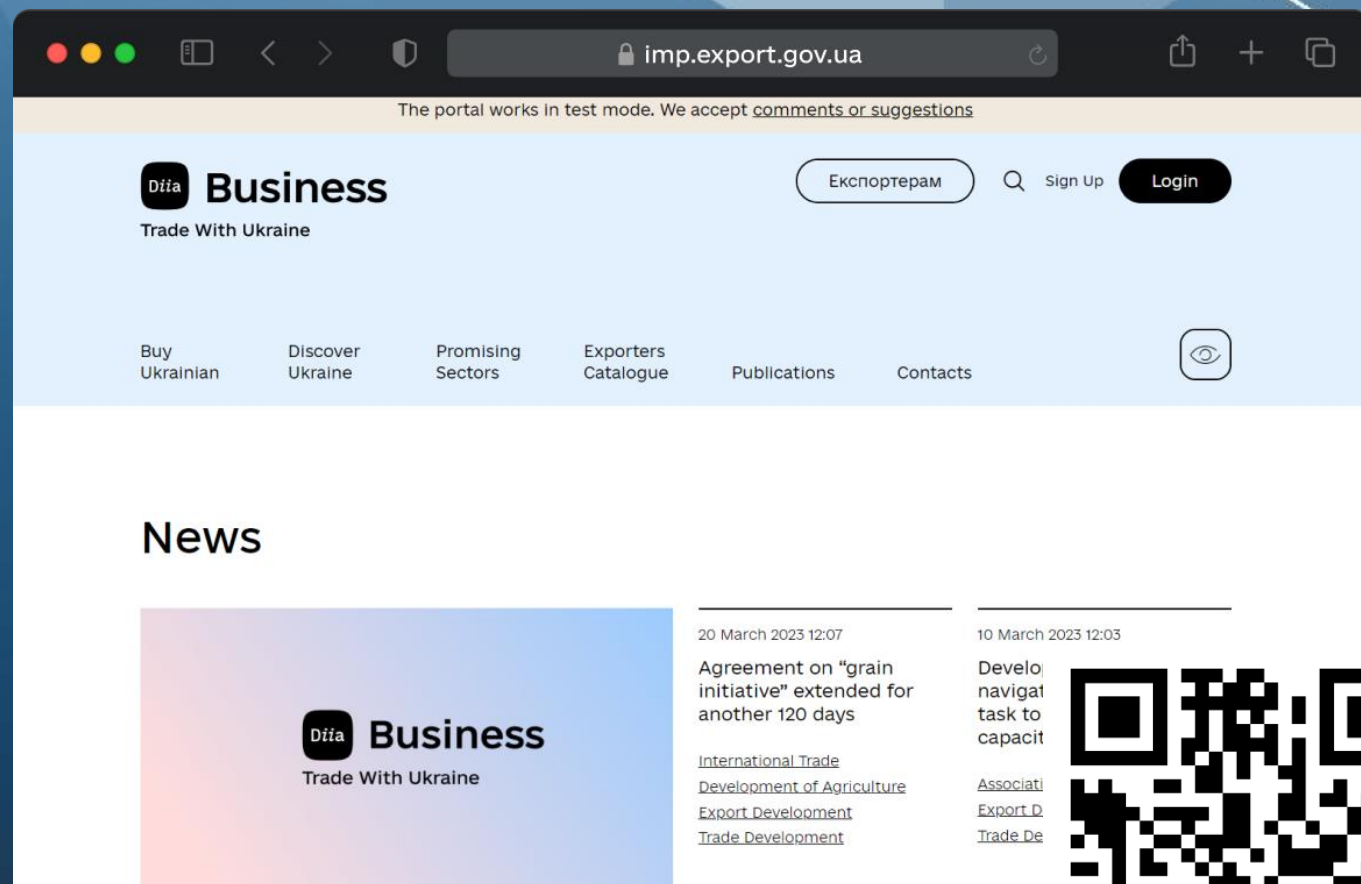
imp.export.gov.ua

The portal works in test mode. We accept comments or suggestions

Diia Business
Trade With Ukraine

Експортерам Sign Up Login

Buy Ukrainian
Discover Ukraine
Promising Sectors
Exporters Catalogue
Publications
Contacts

News

Diia Business
Trade With Ukraine

20 March 2023 12:07
Agreement on "grain initiative" extended for another 120 days
International Trade
Development of Agriculture
Export Development
Trade Development

10 March 2023 12:03
Develop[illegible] navigat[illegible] task to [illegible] capacit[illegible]
Associati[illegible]
Export D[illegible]
Trade De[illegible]